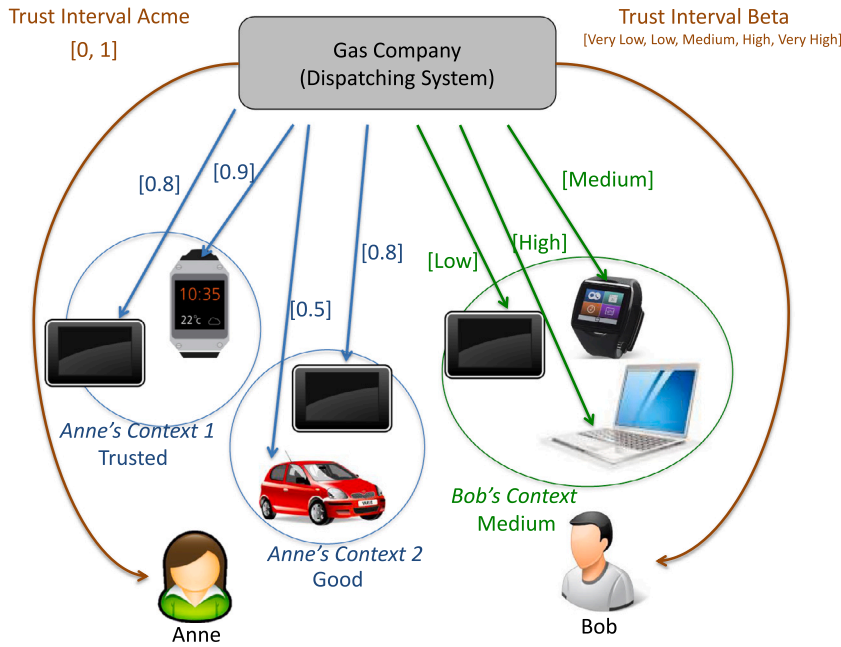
Trust Interval Acme
[0, 1]

Gas Company
(Dispatching System)

Trust Interval Beta
[Very Low, Low, Medium, High, Very High]

[0.8]
[0.9]
[0.8]
[0.5]
[Low]
[High]
[Medium]

10:35
22°c

Anne's Context 1
Trusted

Anne's Context 2
Good

Bob's Context
Medium

Anne
Bob